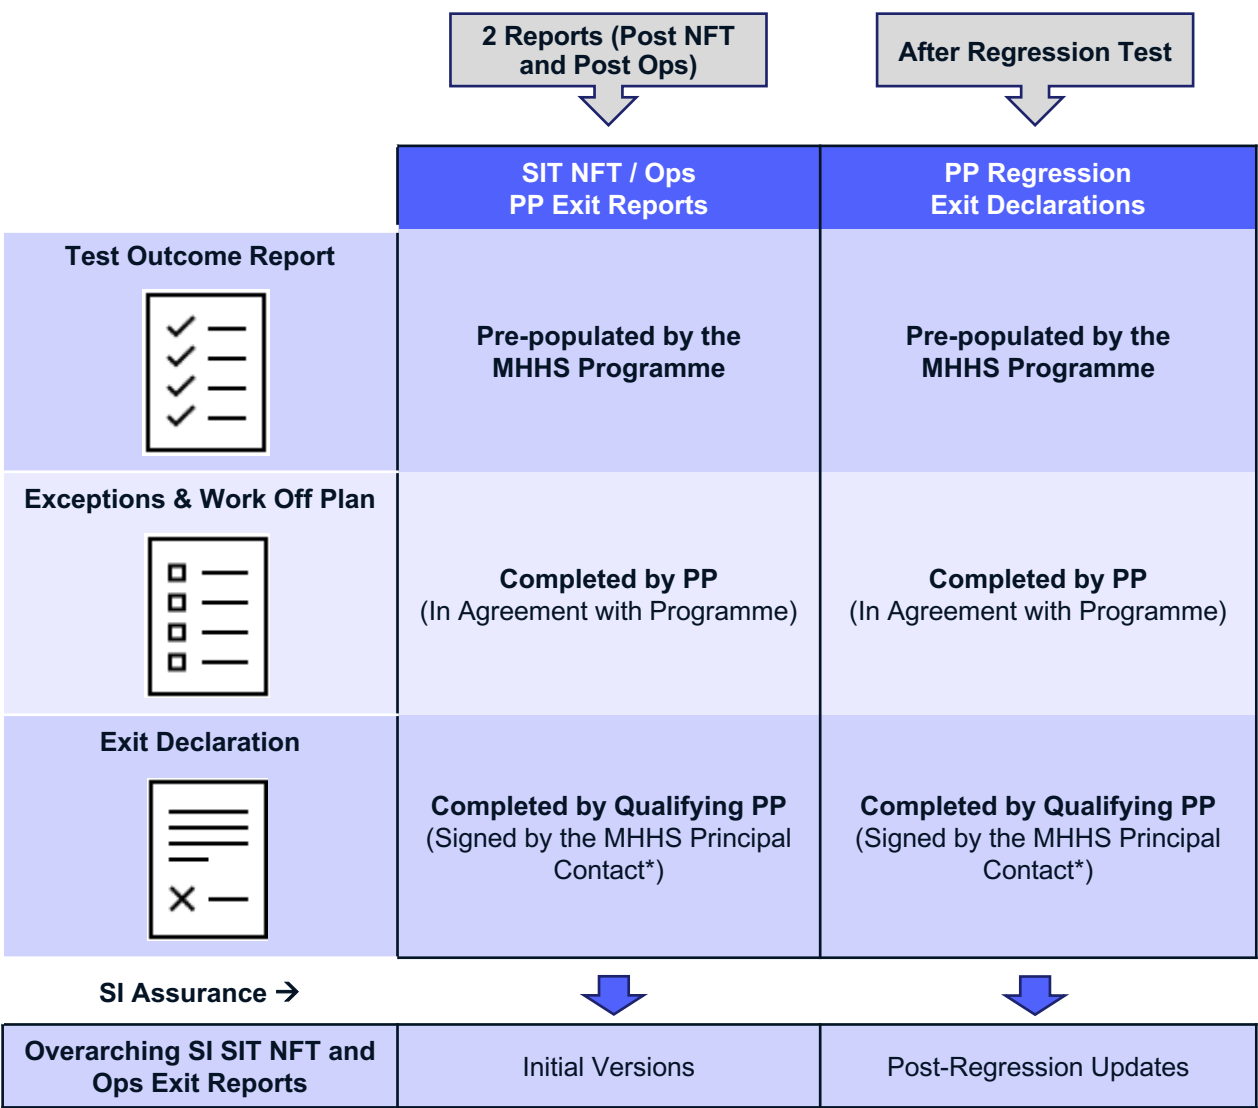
2 Reports (Post NFT and Post Ops)

After Regression Test

| | SIT NFT / Ops PP Exit Reports | PP Regression Exit Declarations |
|---|---|---|
| Test Outcome Report | Pre-populated by the MHHS Programme | Pre-populated by the MHHS Programme |
| Exceptions & Work Off Plan | Completed by PP (In Agreement with Programme) | Completed by PP (In Agreement with Programme) |
| Exit Declaration | Completed by Qualifying PP (Signed by the MHHS Principal Contact*) | Completed by Qualifying PP (Signed by the MHHS Principal Contact*) |

SI Assurance →

| Overarching SI SIT NFT and Ops Exit Reports | Initial Versions | Post-Regression Updates |
|---|---|---|